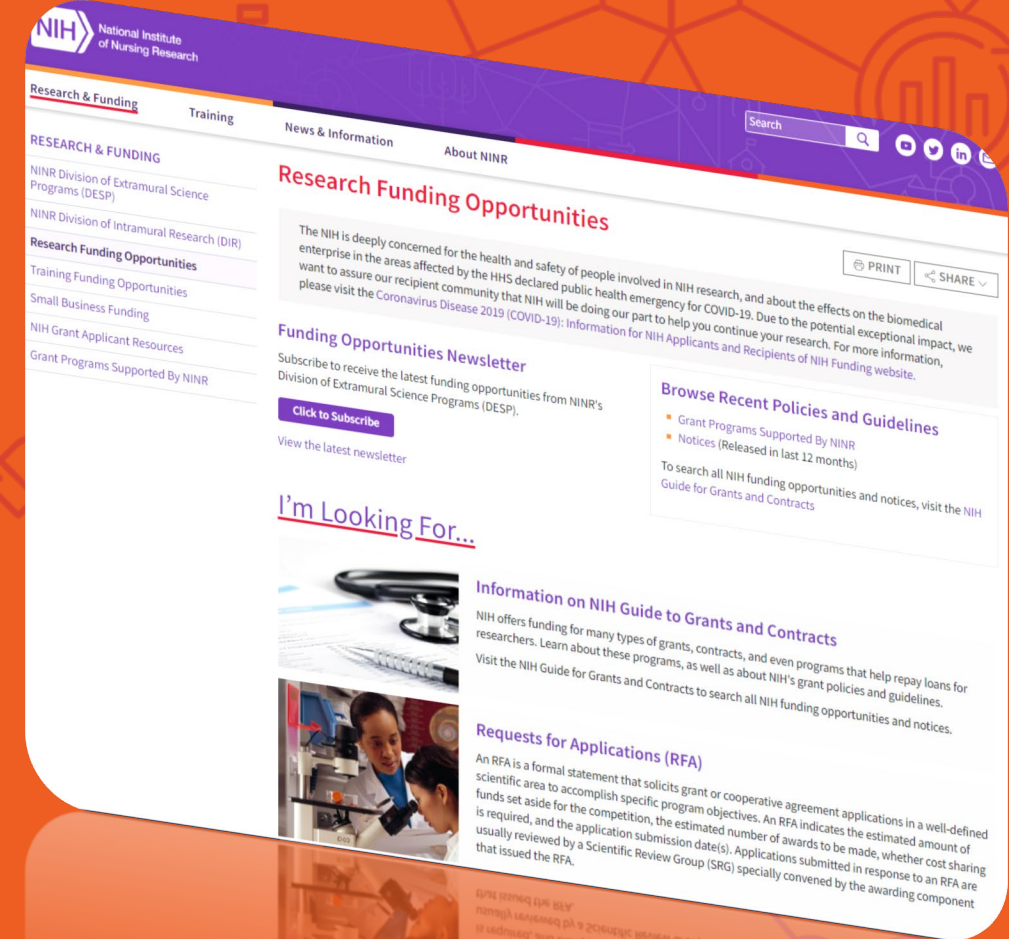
NIH National Institute of Nursing Research

Research & Funding
Training
News & Information
About NINR

Search

RESEARCH & FUNDING
NINR Division of Extramural Science Programs (DESP)
NINR Division of Intramural Research (DIR)
Research Funding Opportunities
Training Funding Opportunities
Small Business Funding
NIH Grant Applicant Resources
Grant Programs Supported By NINR

Research Funding Opportunities

PRINT
SHARE

The NIH is deeply concerned for the health and safety of people involved in NIH research, and about the effects on the biomedical enterprise in the areas affected by the HHS declared public health emergency for COVID-19. Due to the potential exceptional impact, we want to assure our recipient community that NIH will be doing our part to help you continue your research. For more information, please visit the Coronavirus Disease 2019 (COVID-19): Information for NIH Applicants and Recipients of NIH Funding website.

Funding Opportunities Newsletter

Subscribe to receive the latest funding opportunities from NINR's Division of Extramural Science Programs (DESP).

Click to Subscribe

View the latest newsletter

Browse Recent Policies and Guidelines

Grant Programs Supported By NINR
Notices (Released in last 12 months)

To search all NIH funding opportunities and notices, visit the NIH Guide for Grants and Contracts

I'm Looking For...

Information on NIH Guide to Grants and Contracts

NIH offers funding for many types of grants, contracts, and even programs that help repay loans for researchers. Learn about these programs, as well as about NIH's grant policies and guidelines.

Visit the NIH Guide for Grants and Contracts to search all NIH funding opportunities and notices.

Requests for Applications (RFA)

An RFA is a formal statement that solicits grant or cooperative agreement applications in a well-defined scientific area to accomplish specific program objectives. An RFA indicates the estimated amount of funds set aside for the competition, the estimated number of awards to be made, whether cost sharing is required, and the application submission date(s). Applications submitted in response to an RFA are usually reviewed by a Scientific Review Group (SRG) specially convened by the awarding component that issued the RFA.